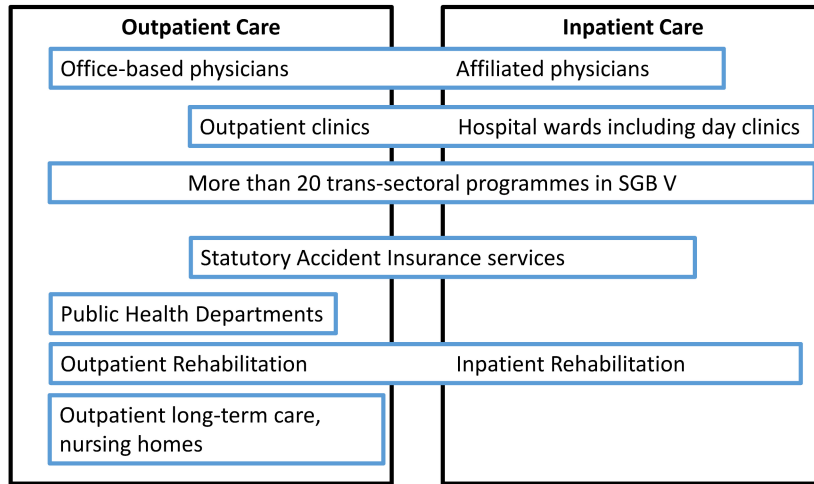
Outpatient Care

Inpatient Care

Office-based physicians

Affiliated physicians

Outpatient clinics

Hospital wards including day clinics

More than 20 trans-sectoral programmes in SGB V

Statutory Accident Insurance services

Public Health Departments

Outpatient Rehabilitation

Inpatient Rehabilitation

Outpatient long-term care, nursing homes